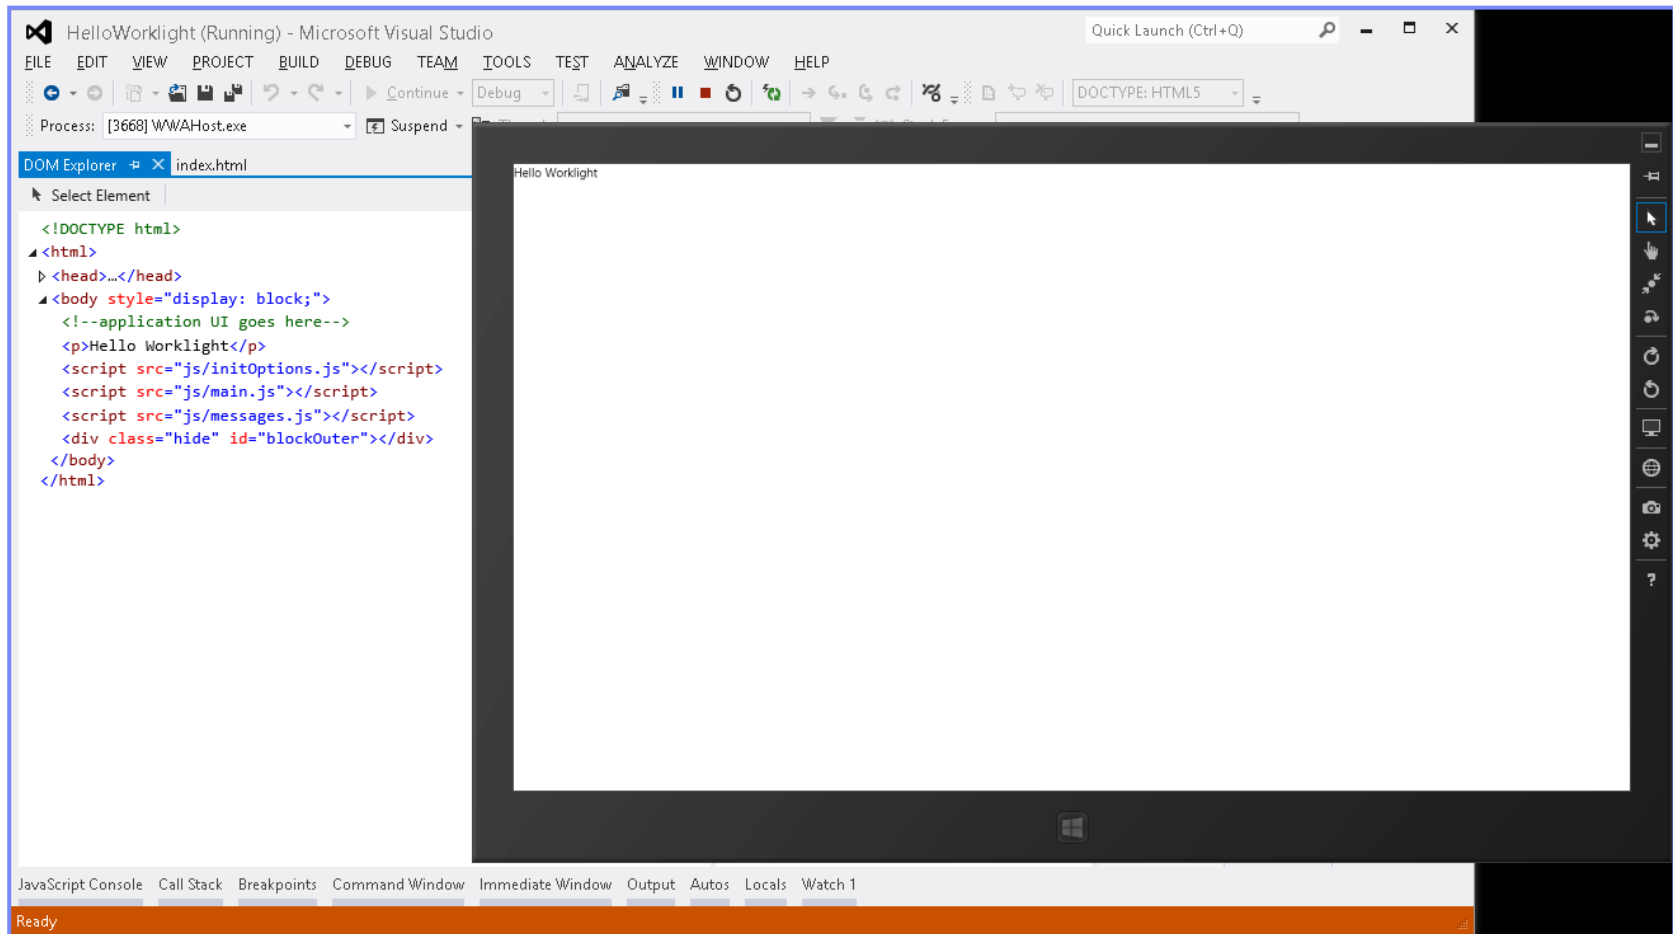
HelloWorklight (Running) - Microsoft Visual Studio

Quick Launch (Ctrl+Q)

FILE EDIT VIEW PROJECT BUILD DEBUG TEAM TOOLS TEST ANALYZE WINDOW HELP

Continue Debug DOCTYPE: HTML5

Process: [3668] WWAHost.exe Suspend

DOM Explorer index.html

Select Element

<!DOCTYPE html>
<html>
<head>…</head>
<body style="display: block;">
<!--application UI goes here-->
<p>Hello Worklight</p>
<script src="js/initOptions.js"></script>
<script src="js/main.js"></script>
<script src="js/messages.js"></script>
<div class="hide" id="blockOuter"></div>
</body>
</html>

Hello Worklight

?

JavaScript Console Call Stack Breakpoints Command Window Immediate Window Output Autos Locals Watch 1

Ready